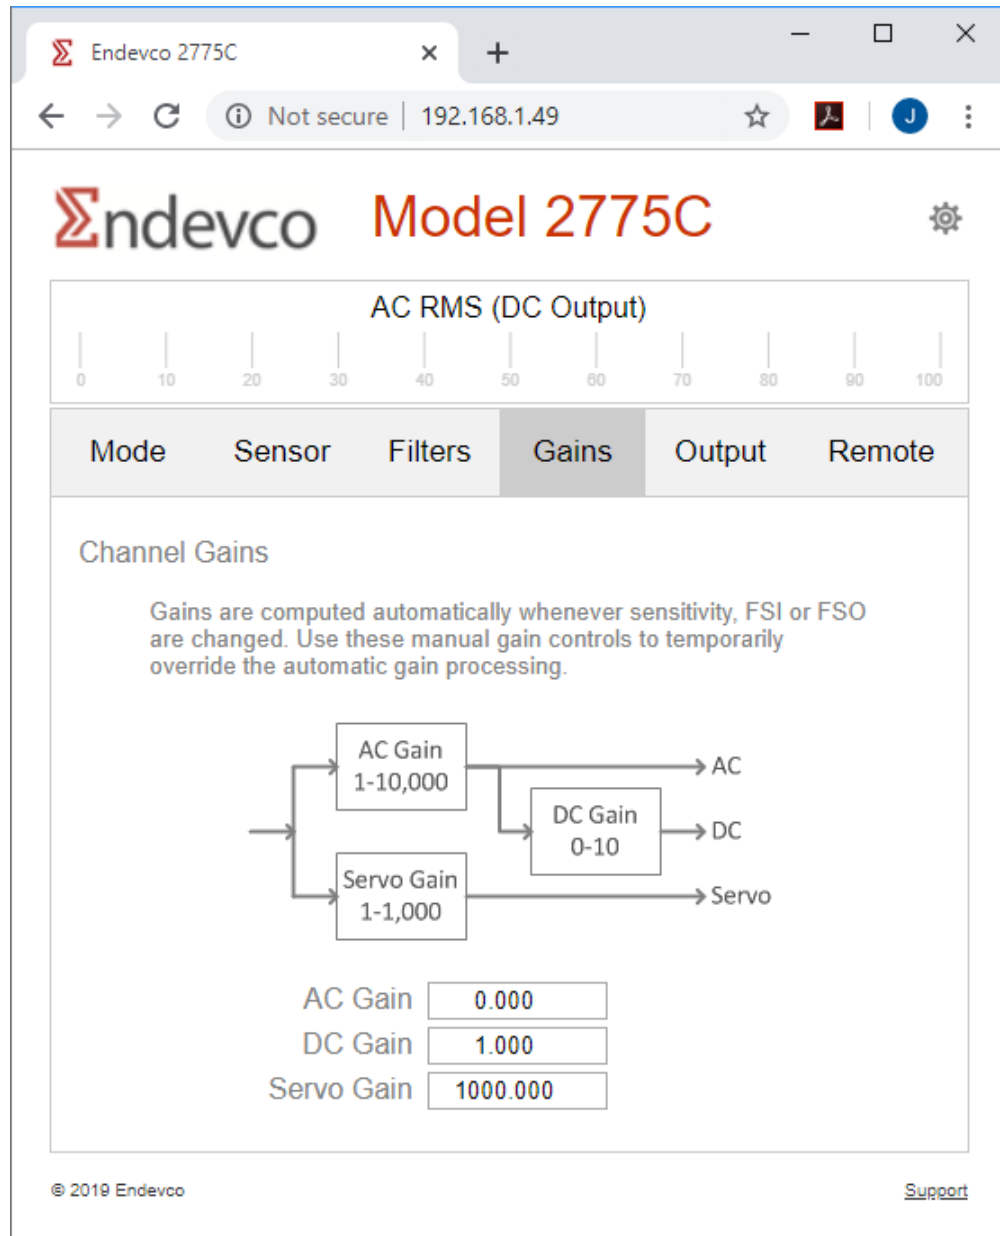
Endevco 2775C ×

Not secure | 192.168.1.49

J

Σndevco Model 2775C

AC RMS (DC Output)

0 10 20 30 40 50 60 70 80 90 100

Mode Sensor Filters Gains Output Remote

Channel Gains

Gains are computed automatically whenever sensitivity, FSI or FSO are changed. Use these manual gain controls to temporarily override the automatic gain processing.

AC Gain 1-10,000

AC

DC Gain 0-10

DC

Servo Gain 1-1,000

Servo

AC Gain 0.000
DC Gain 1.000
Servo Gain 1000.000

© 2019 Endevco

Support